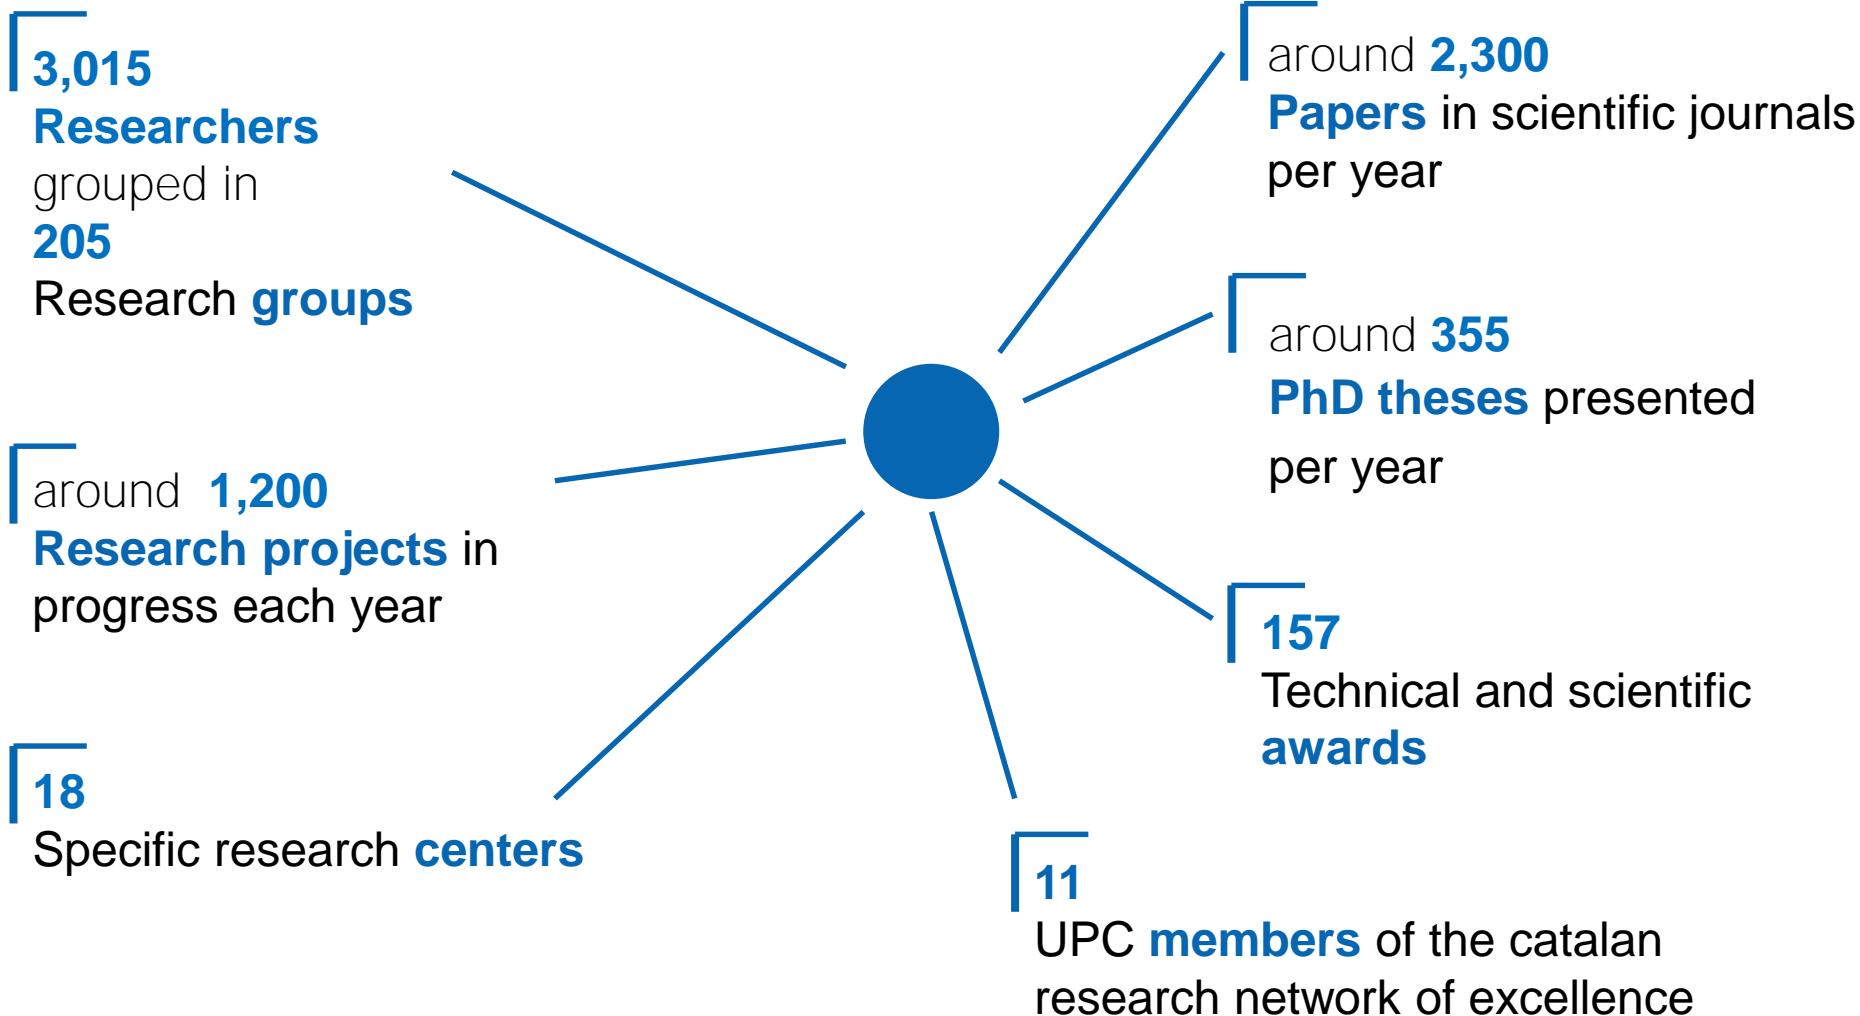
3,015
Researchers
grouped in
205
Research groups

around 1,200
Research projects in progress each year

18
Specific research centers

around 2,300
Papers in scientific journals per year

around 355
PhD theses presented per year

157
Technical and scientific awards

11
UPC members of the catalan research network of excellence